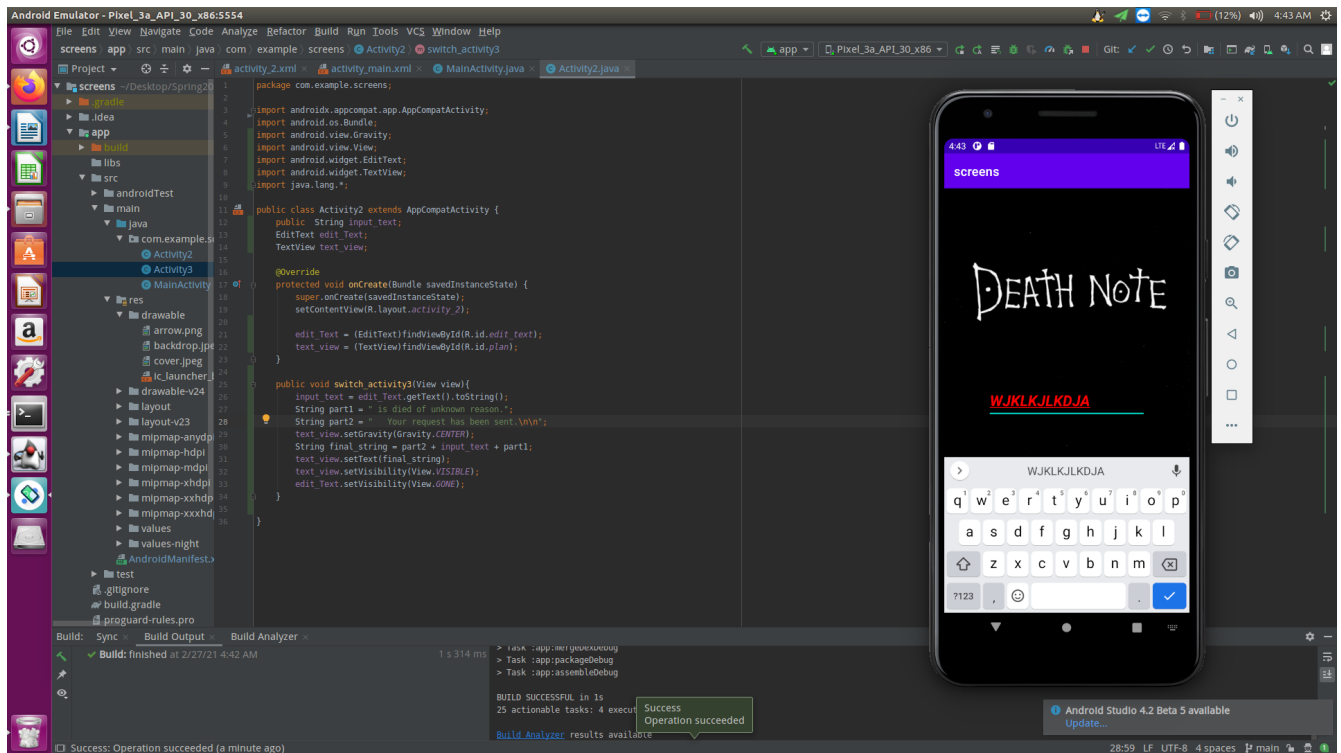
Android Emulator - Pixel_3a_API_30_x86:5554
(12%) 4:43 AM

File Edit View Navigate Code Analyze Refactor Build Run Tools VCS Window Help

screens app src main java com example screens Activity2 switch_activity3

app Pixel_3a_API_30_x86 Git:

Project

activity_2.xml activity_main.xml MainActivity.java Activity2.java

screens ~/Desktop/Spring20
.gradle
.idea
app
build
libs
src
androidTest
main
java
com.example.s
Activity2
Activity3
MainActivity
res
drawable
arrow.png
backdrop.jpe
cover.jpeg
ic_launcher_
drawable-v24
layout
layout-v23
mipmap-anydp
mipmap-hdpi
mipmap-mdpi
mipmap-xhdpi
mipmap-xxhdp
mipmap-xxxhd
values
values-night
AndroidManifest.x
test
.gitignore
build.gradle
proguard-rules.pro

1 package com.example.screens;
2
3 import androidx.appcompat.app.AppCompatActivity;
4 import android.os.Bundle;
5 import android.view.Gravity;
6 import android.view.View;
7 import android.widget.EditText;
8 import android.widget.TextView;
9 import java.lang.*;
10
11 public class Activity2 extends AppCompatActivity {
12     public  String input_text;
13     EditText edit_Text;
14     TextView text_view;
15
16     @Override
17     protected void onCreate(Bundle savedInstanceState) {
18         super.onCreate(savedInstanceState);
19         setContentView(R.layout.activity_2);
20
21         edit_Text = (EditText)findViewById(R.id.edit_text);
22         text_view = (TextView)findViewById(R.id.plan);
23     }
24
25     public void switch_activity3(View view){
26         input_text = edit_Text.getText().toString();
27         String part1 = " is died of unknown reason.";
28         String part2 = "   Your request has been sent.\n\n";
29         text_view.setGravity(Gravity.CENTER);
30         String final_string = part2 + input_text + part1;
31         text_view.setText(final_string);
32         text_view.setVisibility(View.VISIBLE);
33         edit_Text.setVisibility(View.GONE);
34     }
35
36 }

4:43 LTE
screens
DEATH NOTE
WJKLKJLKDJA

WJKLKJLKDJA
q w e r t y u i o p
a s d f g h j k l
z x c v b n m
?123 , .

Build: Sync Build Output Build Analyzer
Build: finished at 2/27/21 4:42 AM 1 s 314 ms
> Task :app:mergeDexDebug
> Task :app:packageDebug
> Task :app:assembleDebug

BUILD SUCCESSFUL in 1s
25 actionable tasks: 4 execut

Build Analyzer results available

Success
Operation succeeded

Android Studio 4.2 Beta 5 available
Update...

Success: Operation succeeded (a minute ago)
28:59 LF UTF-8 4 spaces main